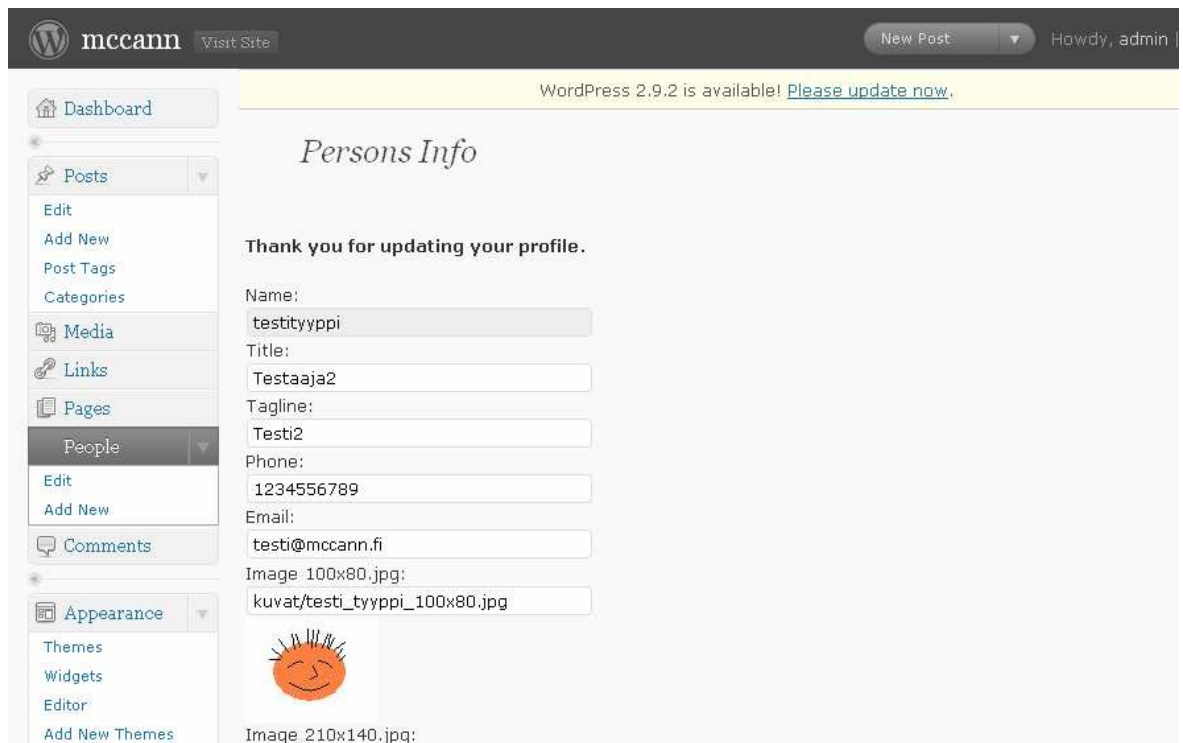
mccann Visit Site

New Post

Howdy, admin |

Dashboard

Posts

Edit

Add New

Post Tags

Categories

Media

Links

Pages

People

Edit

Add New

Comments

Appearance

Themes

Widgets

Editor

Add New Themes

WordPress 2.9.2 is available! Please update now.

Persons Info

Thank you for updating your profile.

Name:

testityyppi

Title:

Testaaja2

Tagline:

Testi2

Phone:

1234556789

Email:

testi@mccann.fi

Image 100x80.jpg:

kuvat/testi_tyyppi_100x80.jpg

Image 210x140.jpg: